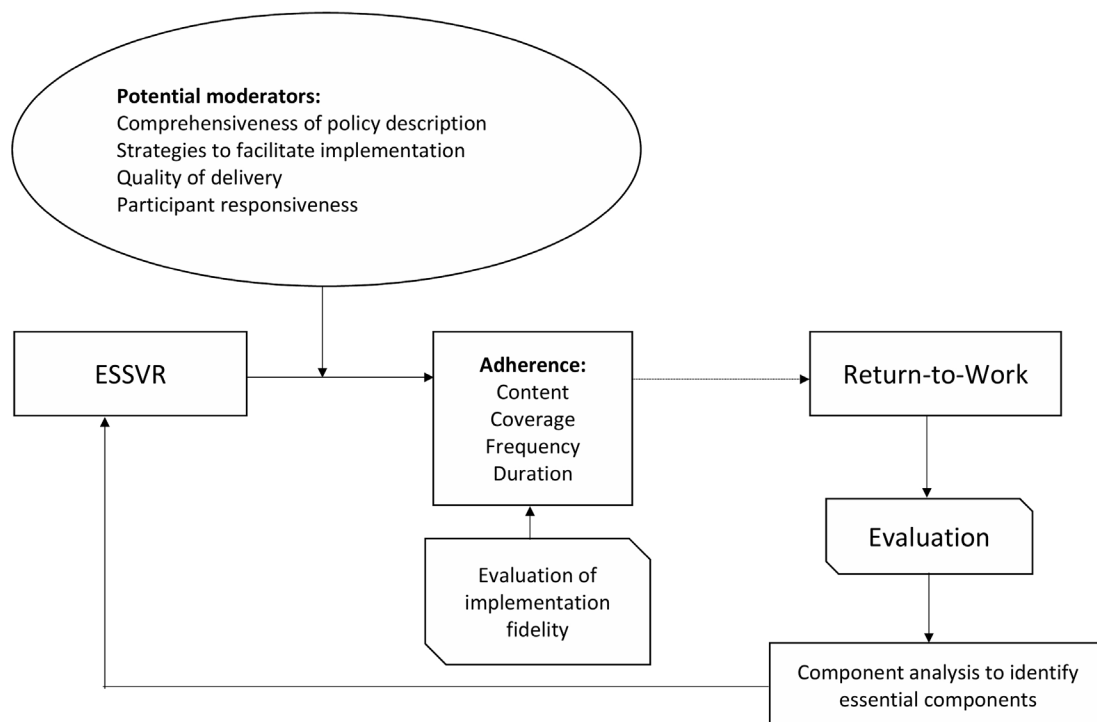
**Potential moderators:**
Comprehensiveness of policy description
Strategies to facilitate implementation
Quality of delivery
Participant responsiveness

ESSVR

**Adherence:**
Content
Coverage
Frequency
Duration

Return-to-Work

Evaluation of implementation fidelity

Evaluation

Component analysis to identify essential components